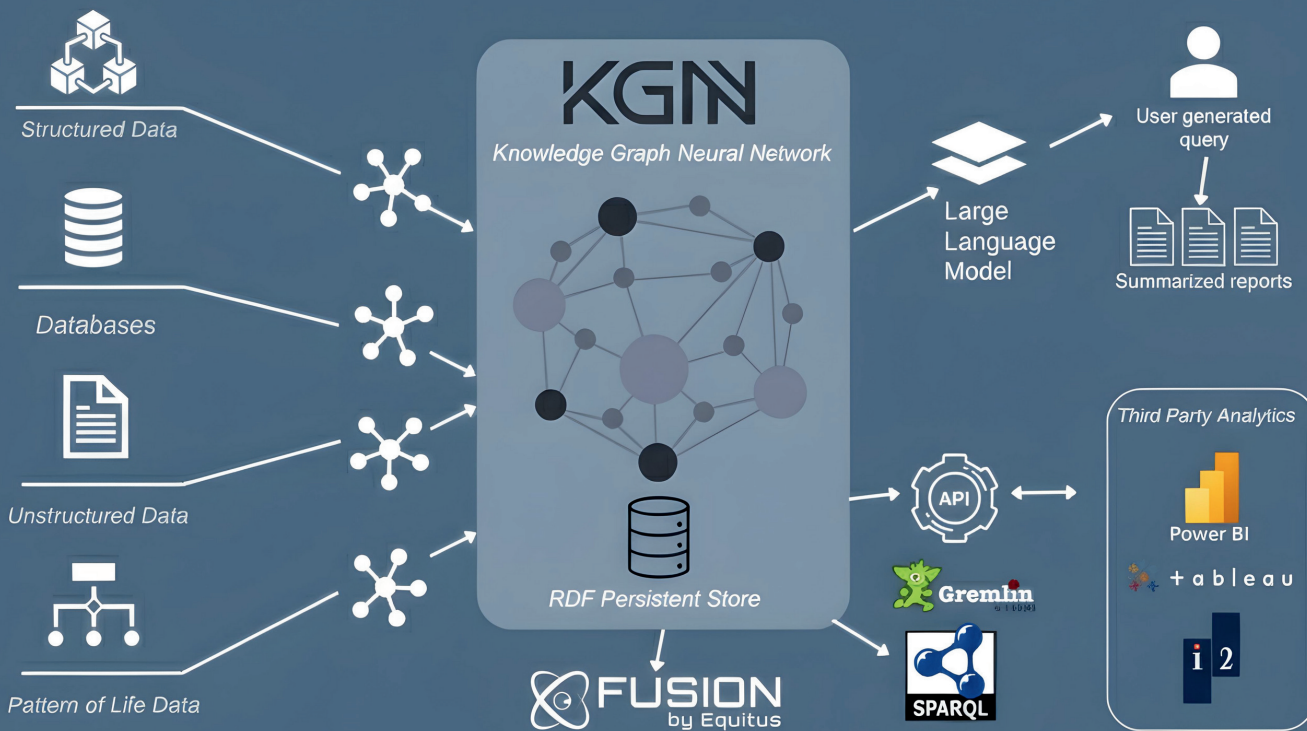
Structured Data

Databases

Unstructured Data

Pattern of Life Data

KGNN

Knowledge Graph Neural Network

RDF Persistent Store

FUSION by Equitus

Large Language Model

User generated query

Summarized reports

API

Gremlin

SPARQL

Third Party Analytics

Power BI

+ a b l e a u

i2